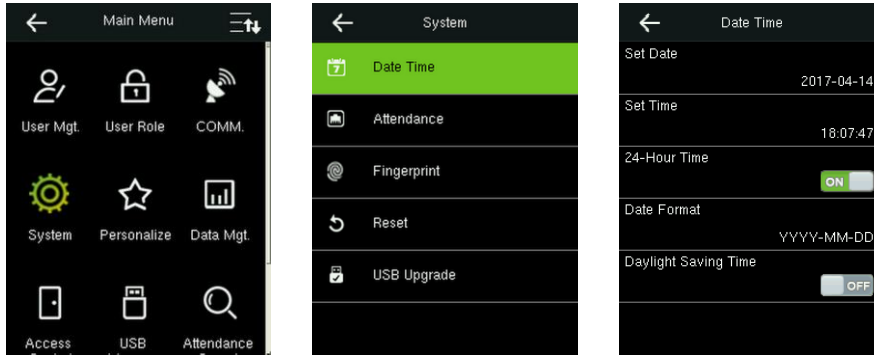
Main Menu

User Mgt.
User Role
COMM.
System
Personalize
Data Mgt.
Access
USB
Attendance

System

Date Time
Attendance
Fingerprint
Reset
USB Upgrade

Date Time

Set Date
2017-04-14
Set Time
18:07:47
24-Hour Time
ON
Date Format
YYYY-MM-DD
Daylight Saving Time
OFF